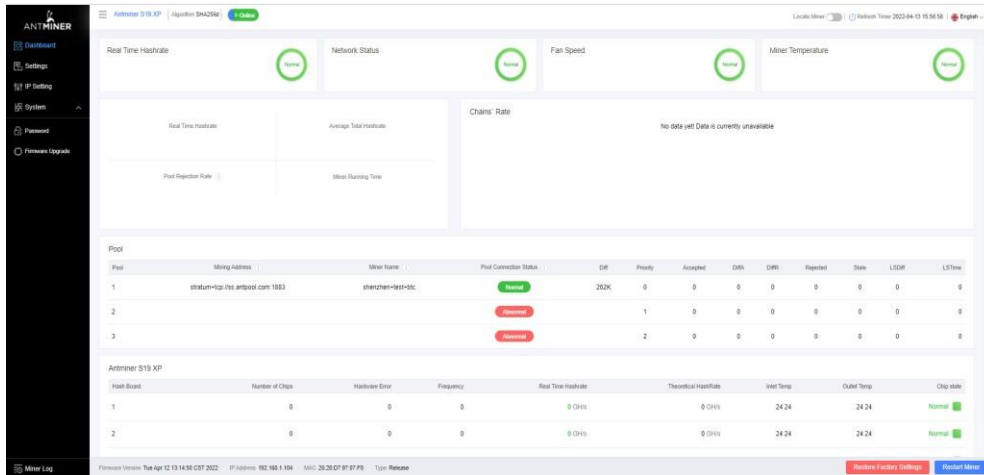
ANTMINER

Dashboard
Settings
IP Setting
System
Password
Firmware Upgrade

Antminer S19 XP | Algorithm SHA256d | Online

Locate Miner | Refresh Time 2022-04-13 15:56:58 | English

Real Time Hashrate
Normal

Network Status
Normal

Fan Speed
Normal

Miner Temperature
Normal

Real Time Hashrate
Average Total Hashrate
Pool Rejection Rate
Miner Running Time

Chains' Rate
No data yet! Data is currently unavailable

Pool

| Pool | Mining Address | Miner Name | Pool Connection Status | Diff | Priority | Accepted | DiffA | DiffR | Rejected | Stale | LSDiff | LSTime |
|---|---|---|---|---|---|---|---|---|---|---|---|---|
| 1 | stratum+tcp://ss.antpool.com:1883 | shenzhen+test+btc | Normal | 262K | 0 | 0 | 0 | 0 | 0 | 0 | 0 | 0 |
| 2 | | | Abnormal | | 1 | 0 | 0 | 0 | 0 | 0 | 0 | 0 |
| 3 | | | Abnormal | | 2 | 0 | 0 | 0 | 0 | 0 | 0 | 0 |

Antminer S19 XP

| Hash Board | Number of Chips | Hardware Error | Frequency | Real Time Hashrate | Theoretical HashRate | Inlet Temp | Outlet Temp | Chip state |
|---|---|---|---|---|---|---|---|---|
| 1 | 0 | 0 | 0 | 0 GH/s | 0 GH/s | 24 24 | 24 24 | Normal |
| 2 | 0 | 0 | 0 | 0 GH/s | 0 GH/s | 24 24 | 24 24 | Normal |

Miner Log

Firmware Version Tue Apr 12 13:14:50 CST 2022 IP Address 192.168.1.104 MAC 26:20:D7:97:07:F8 Type Release

Restore Factory Settings
Restart Miner